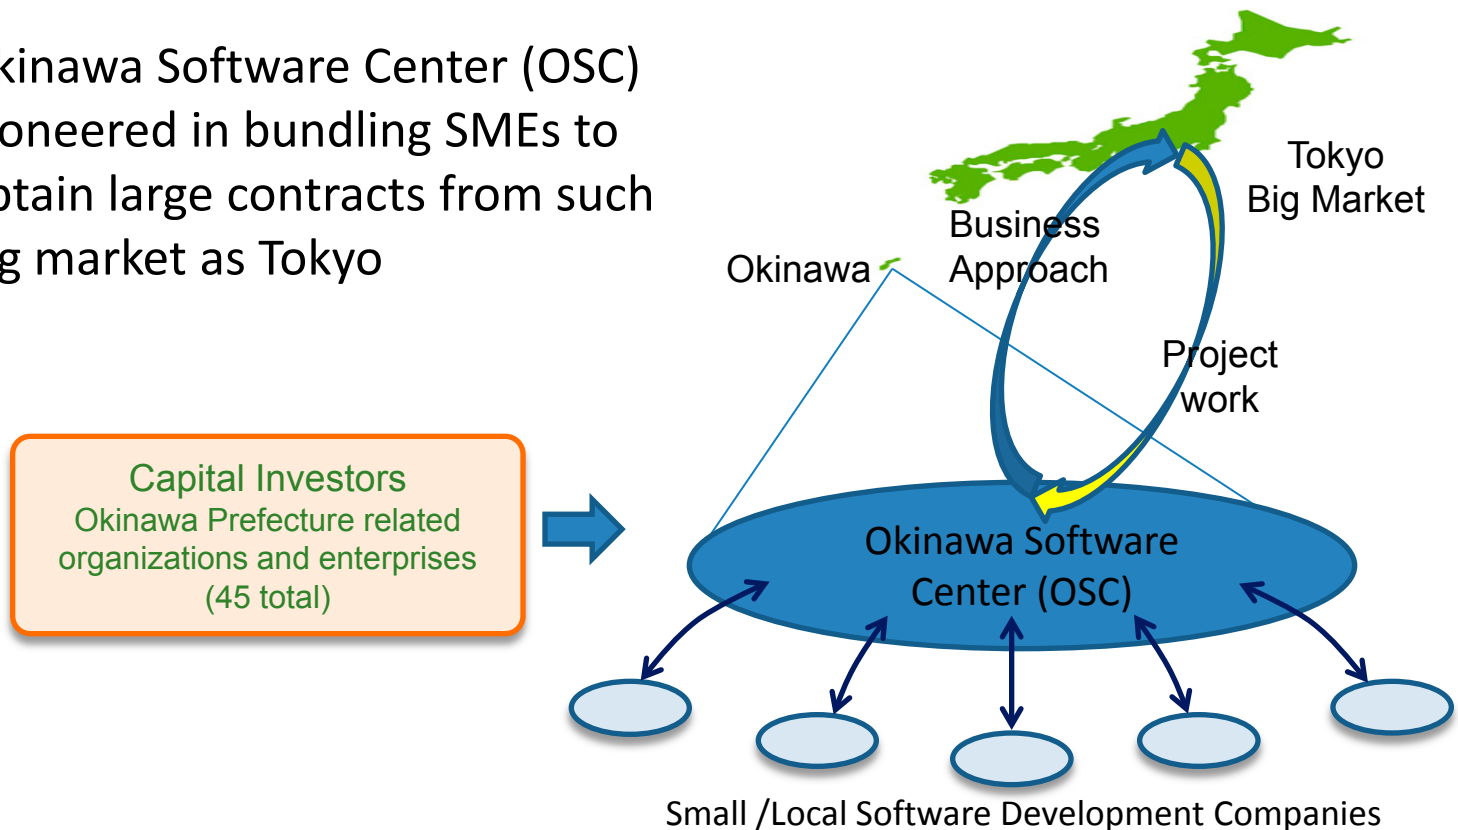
kinawa Software Center (OSC) oneered in bundling SMEs to otain large contracts from such g market as Tokyo

Tokyo
Big Market

Business
Approach

Okinawa

Project
work

Capital Investors
Okinawa Prefecture related organizations and enterprises (45 total)

Okinawa Software Center (OSC)

Small /Local Software Development Companies